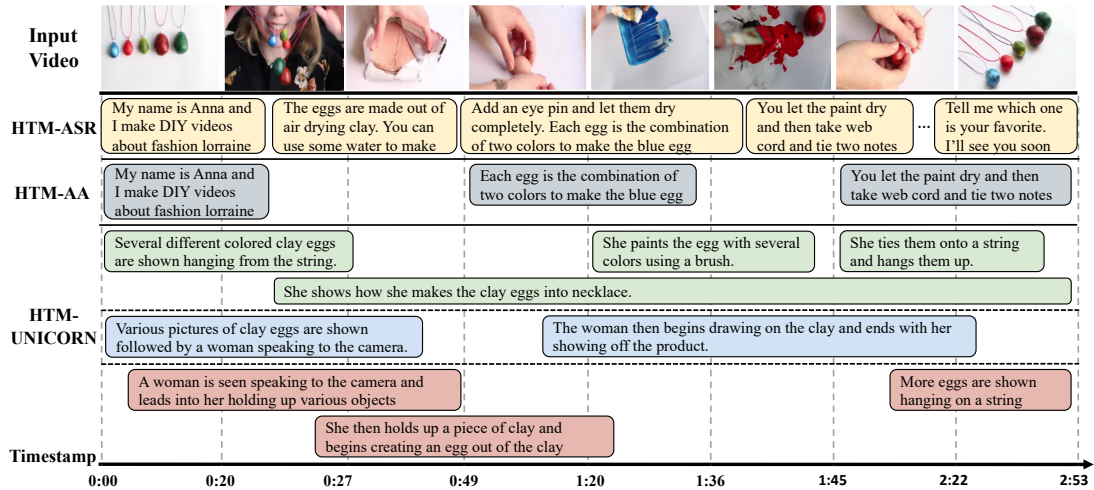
Input Video

HTM-ASR

My name is Anna and I make DIY videos about fashion lorraine

The eggs are made out of air drying clay. You can use some water to make

Add an eye pin and let them dry completely. Each egg is the combination of two colors to make the blue egg

You let the paint dry and then take web cord and tie two notes

...

Tell me which one is your favorite. I'll see you soon

HTM-AA

My name is Anna and I make DIY videos about fashion lorraine

Each egg is the combination of two colors to make the blue egg

You let the paint dry and then take web cord and tie two notes

HTM-UNICORN

Several different colored clay eggs are shown hanging from the string.

She paints the egg with several colors using a brush.

She ties them onto a string and hangs them up.

She shows how she makes the clay eggs into necklace.

Various pictures of clay eggs are shown followed by a woman speaking to the camera.

The woman then begins drawing on the clay and ends with her showing off the product.

A woman is seen speaking to the camera and leads into her holding up various objects

More eggs are shown hanging on a string

She then holds up a piece of clay and begins creating an egg out of the clay

Timestamp

0:00 0:20 0:27 0:49 1:20 1:36 1:45 2:22 2:53